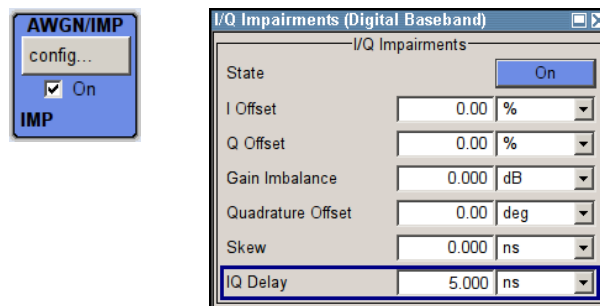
AWGN/IMP
config...
On
IMP

I/Q Impairments (Digital Baseband)
I/Q Impairments

| | | |
|---|---|---|
| State | On | |
| I Offset | 0.00 | % |
| Q Offset | 0.00 | % |
| Gain Imbalance | 0.000 | dB |
| Quadrature Offset | 0.00 | deg |
| Skew | 0.000 | ns |
| IQ Delay | 5.000 | ns |